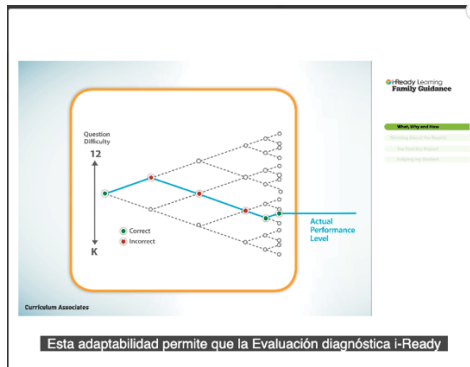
Question Difficulty

12

K

Correct
Incorrect

Actual Performance Level

i-Ready Learning
Family Guidance

What, Why and How

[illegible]

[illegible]

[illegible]

Curriculum Associates

Esta adaptabilidad permite que la Evaluación diagnóstica i-Ready